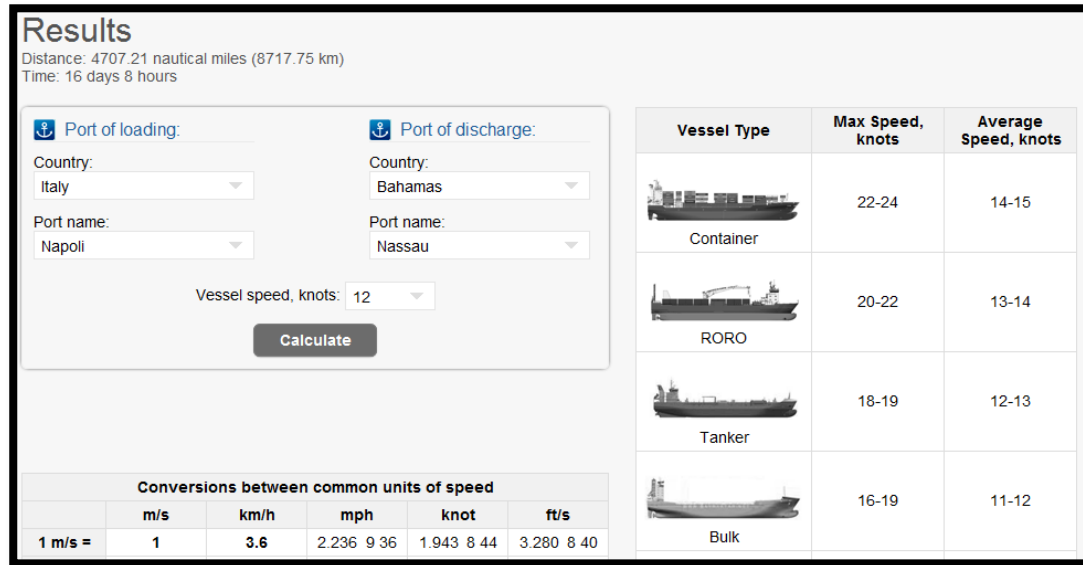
Results
Distance: 4707.21 nautical miles (8717.75 km)
Time: 16 days 8 hours

Port of loading:
Country:
Italy
Port name:
Napoli

Port of discharge:
Country:
Bahamas
Port name:
Nassau

Vessel speed, knots: 12

Calculate

| Vessel Type | Max Speed, knots | Average Speed, knots |
|---|---|---|
| Container | 22-24 | 14-15 |
| RORO | 20-22 | 13-14 |
| Tanker | 18-19 | 12-13 |
| Bulk | 16-19 | 11-12 |

Conversions between common units of speed

| | m/s | km/h | mph | knot | ft/s |
|---|---|---|---|---|---|
| 1 m/s = | 1 | 3.6 | 2.236 9 36 | 1.943 8 44 | 3.280 8 40 |